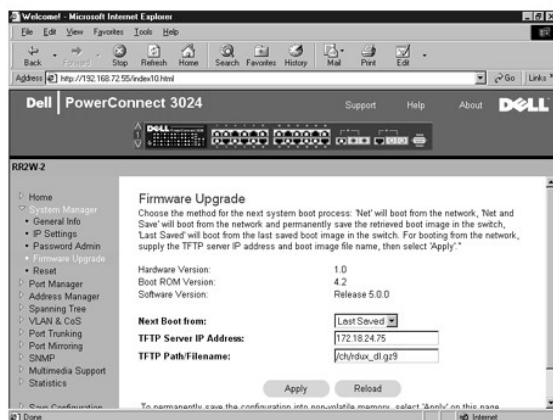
Welcome! - Microsoft Internet Explorer

File Edit View Favorites Tools Help

Back Forward Stop Refresh Home Search Favorites History Mail Print Edit

Address http://192.168.72.55/index10.html

Go Links

Dell | PowerConnect 3024

Support Help About DELL

RR2W-2

Home
System Manager
• General Info
• IP Settings
• Password Admin
• Firmware Upgrade
• Reset
Port Manager
Address Manager
Spanning Tree
VLAN & CoS
Port Trunking
Port Mirroring
SNMP
Multimedia Support
Statistics

Save Configuration

Firmware Upgrade

Choose the method for the next system boot process: 'Net' will boot from the network, 'Net and Save' will boot from the network and permanently save the retrieved boot image in the switch, 'Last Saved' will boot from the last saved boot image in the switch. For booting from the network, supply the TFTP server IP address and boot image file name, then select 'Apply'."

| | |
|---|---|
| Hardware Version: | 1.0 |
| Boot ROM Version: | 4.2 |
| Software Version: | Release 5.0.0 |
| **Next Boot from:** | Last Saved |
| **TFTP Server IP Address:** | 172.18.24.75 |
| **TFTP Path/Filename:** | /ch/rdux_dl.gz9 |

Apply Reload

To permanently save the configuration into non-volatile memory, select "Apply" on this page

Done

Internet